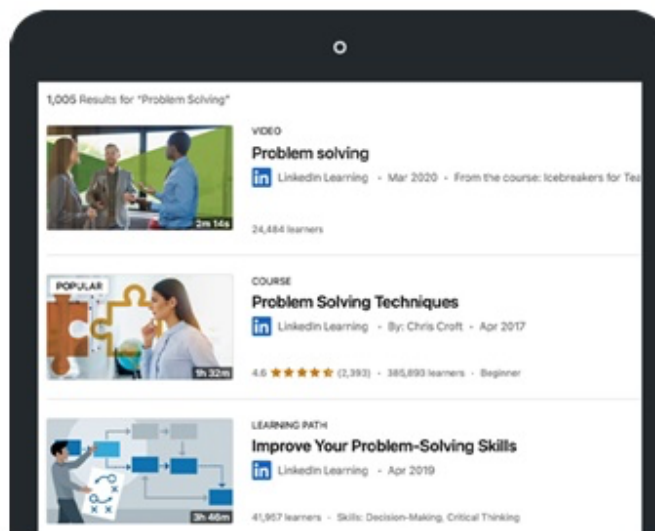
1,005 Results for "Problem Solving"

2m 14s

VIDEO

Problem solving

in LinkedIn Learning · Mar 2020 · From the course: Icebreakers for Tea

24,484 learners

POPULAR

1h 32m

COURSE

Problem Solving Techniques

in LinkedIn Learning · By: Chris Croft · Apr 2017

4.6 ★★★★★ (2,393) · 385,893 learners · Beginner

3h 46m

LEARNING PATH

Improve Your Problem-Solving Skills

in LinkedIn Learning · Apr 2019

41,957 learners · Skills: Decision-Making, Critical Thinking